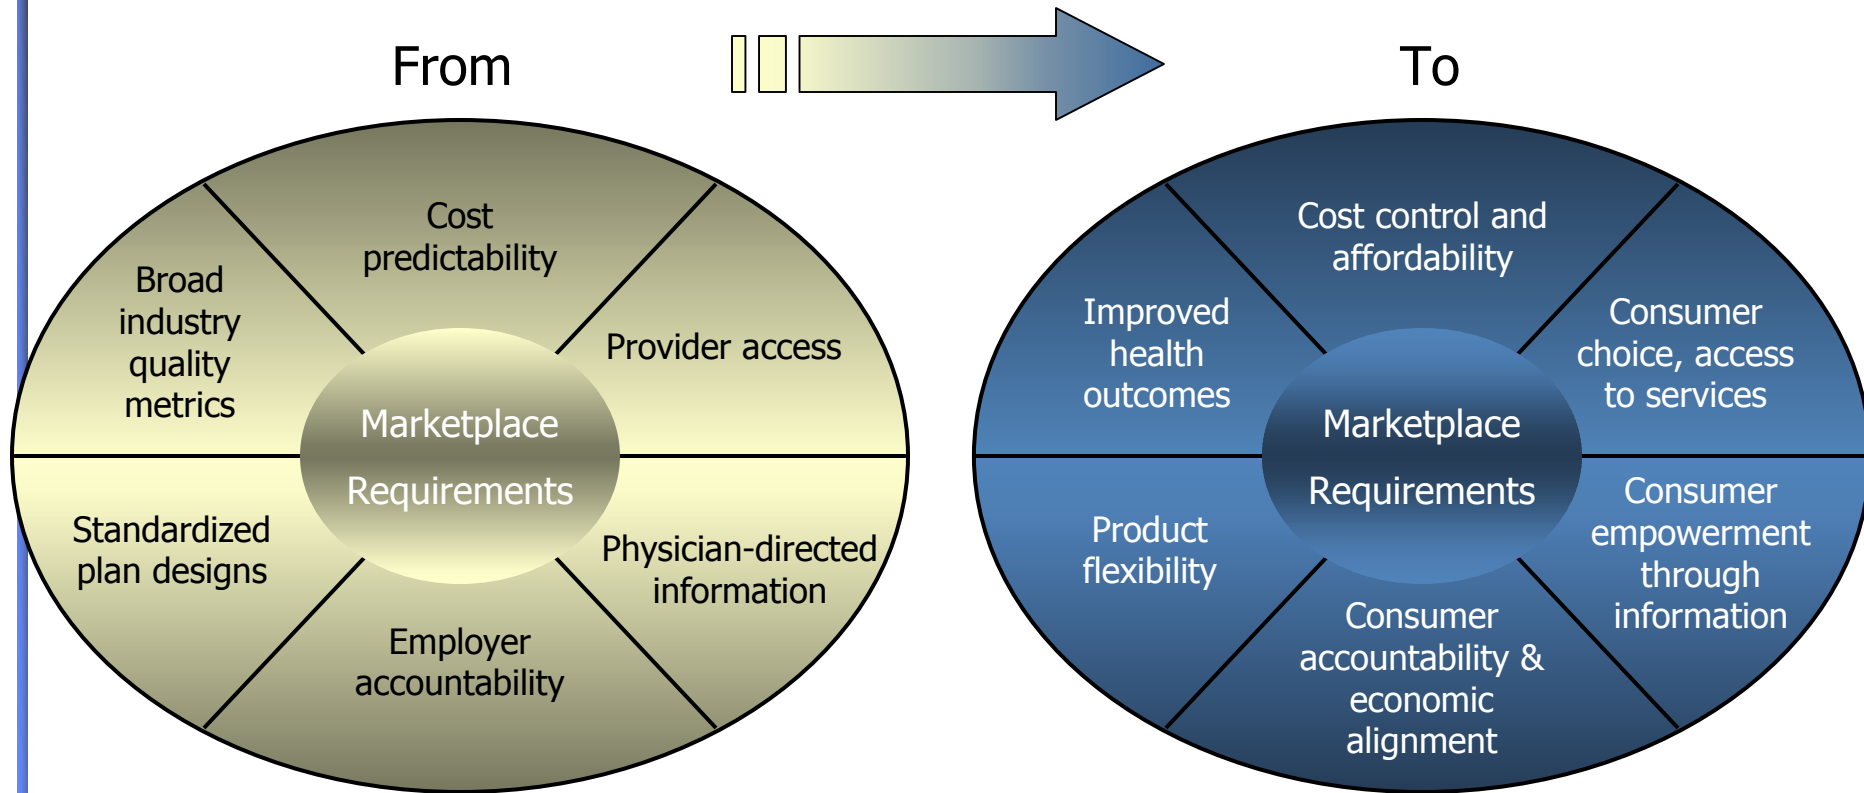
From

To

Cost predictability

Broad industry quality metrics

Provider access

Marketplace Requirements

Standardized plan designs

Physician-directed information

Employer accountability

Cost control and affordability

Improved health outcomes

Consumer choice, access to services

Marketplace Requirements

Product flexibility

Consumer empowerment through information

Consumer accountability & economic alignment